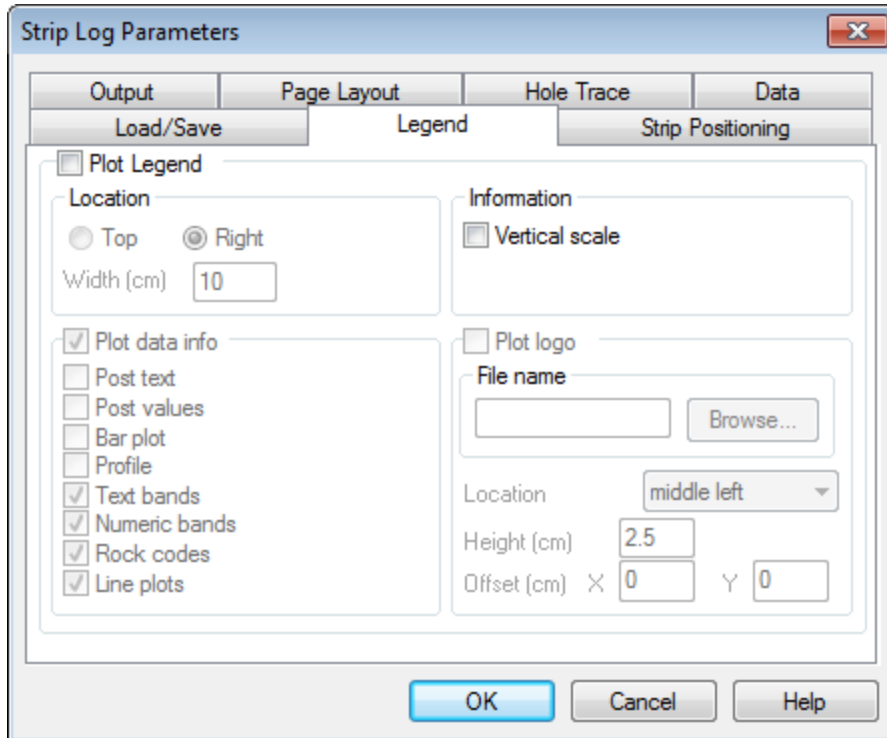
Strip Log Parameters

Output
Page Layout
Hole Trace
Data
Load/Save
Legend
Strip Positioning

Plot Legend

Location
Top
Right
Width (cm) 10

Information
Vertical scale

Plot data info
Post text
Post values
Bar plot
Profile
Text bands
Numeric bands
Rock codes
Line plots

Plot logo
File name
Browse...
Location middle left
Height (cm) 2.5
Offset (cm) X 0 Y 0

OK
Cancel
Help